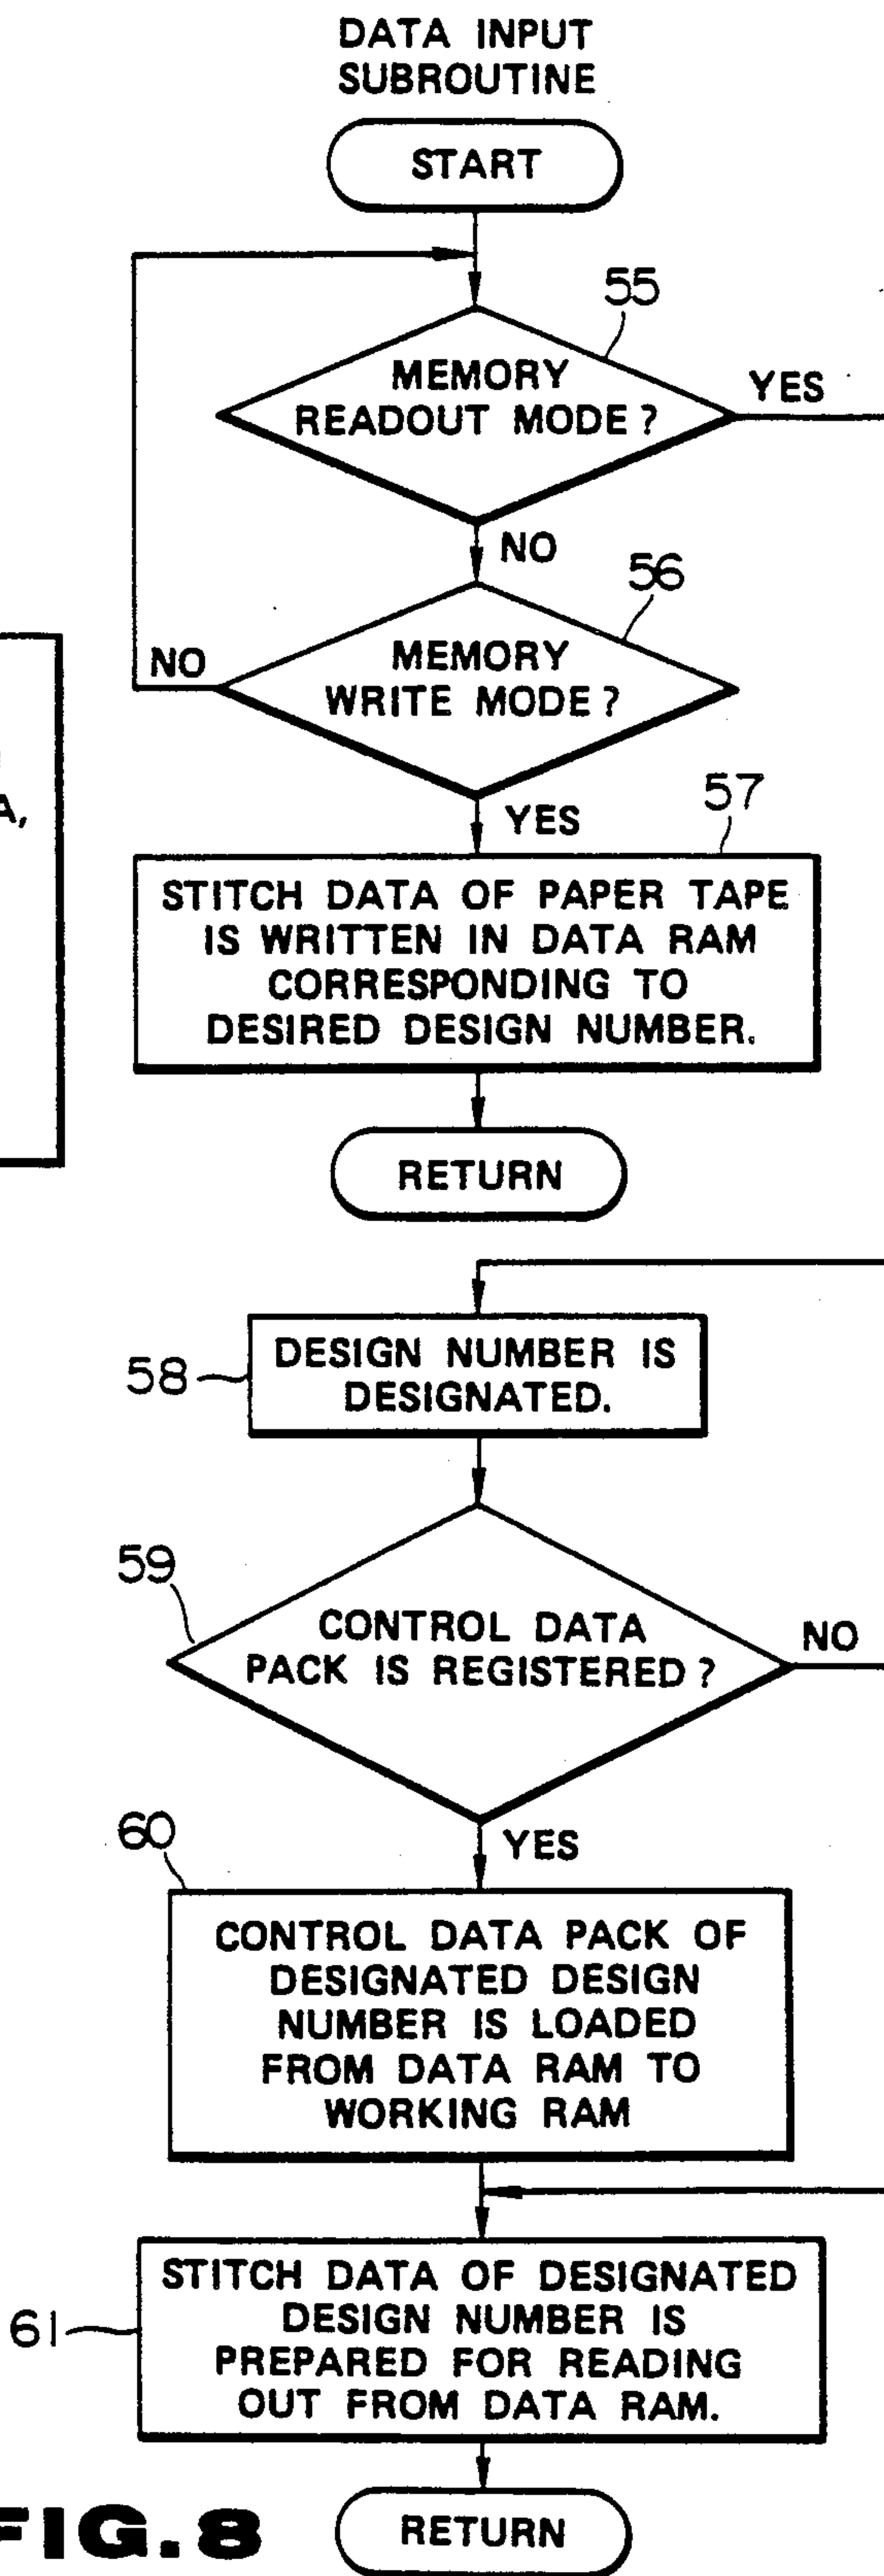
DATA INPUT SUBROUTINE

START

55

MEMORY READOUT MODE?

YES

NO

56

NO

MEMORY WRITE MODE?

A,

YES

57

STITCH DATA OF PAPER TAPE IS WRITTEN IN DATA RAM CORRESPONDING TO DESIRED DESIGN NUMBER.

RETURN

58

DESIGN NUMBER IS DESIGNATED.

59

CONTROL DATA PACK IS REGISTERED?

NO

60

YES

CONTROL DATA PACK OF DESIGNATED DESIGN NUMBER IS LOADED FROM DATA RAM TO WORKING RAM

61

STITCH DATA OF DESIGNATED DESIGN NUMBER IS PREPARED FOR READING OUT FROM DATA RAM.

FIG.8

RETURN